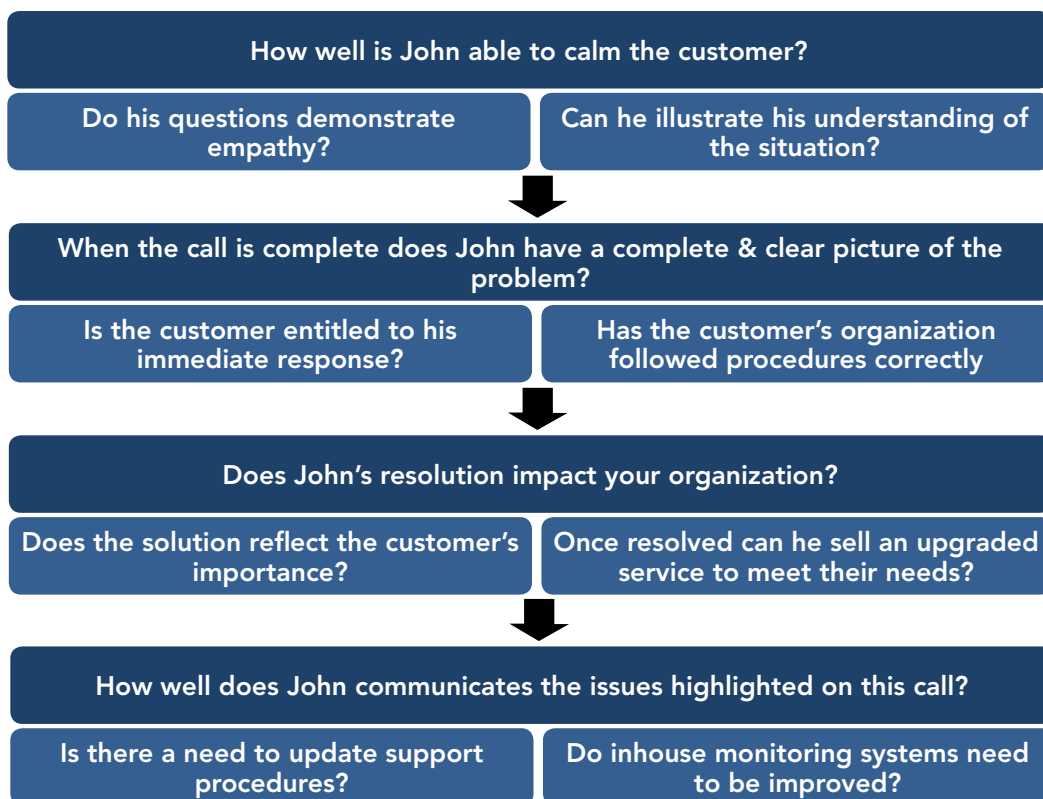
How well is John able to calm the customer?

Do his questions demonstrate empathy?

Can he illustrate his understanding of the situation?

When the call is complete does John have a complete & clear picture of the problem?

Is the customer entitled to his immediate response?

Has the customer's organization followed procedures correctly

Does John's resolution impact your organization?

Does the solution reflect the customer's importance?

Once resolved can he sell an upgraded service to meet their needs?

How well does John communicates the issues highlighted on this call?

Is there a need to update support procedures?

Do inhouse monitoring systems need to be improved?